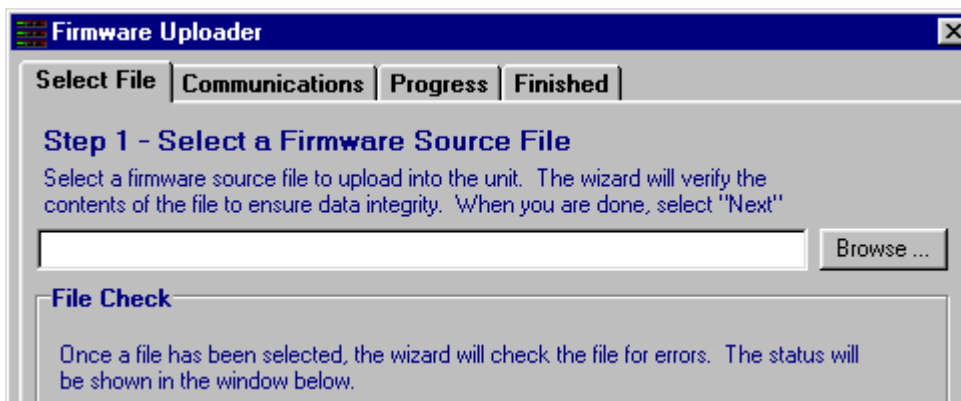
Firmware Uploader

Select File | Communications | Progress | Finished

Step 1 - Select a Firmware Source File

Select a firmware source file to upload into the unit. The wizard will verify the contents of the file to ensure data integrity. When you are done, select "Next"

Browse ...

File Check

Once a file has been selected, the wizard will check the file for errors. The status will be shown in the window below.